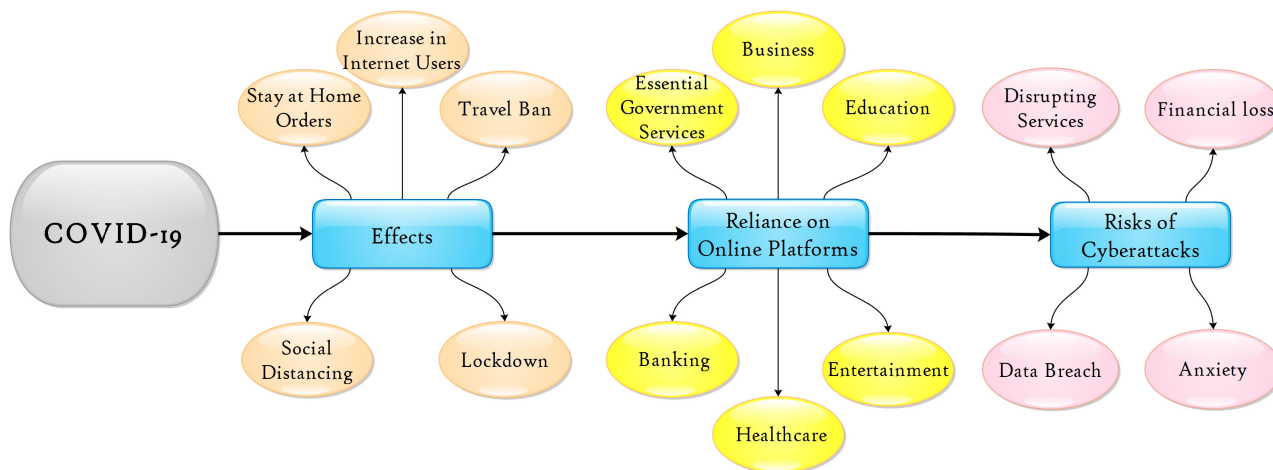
COVID-19

Increase in Internet Users

Stay at Home Orders

Travel Ban

Effects

Social Distancing

Lockdown

Business

Essential Government Services

Education

Reliance on Online Platforms

Banking

Entertainment

Healthcare

Disrupting Services

Financial loss

Risks of Cyberattacks

Data Breach

Anxiety